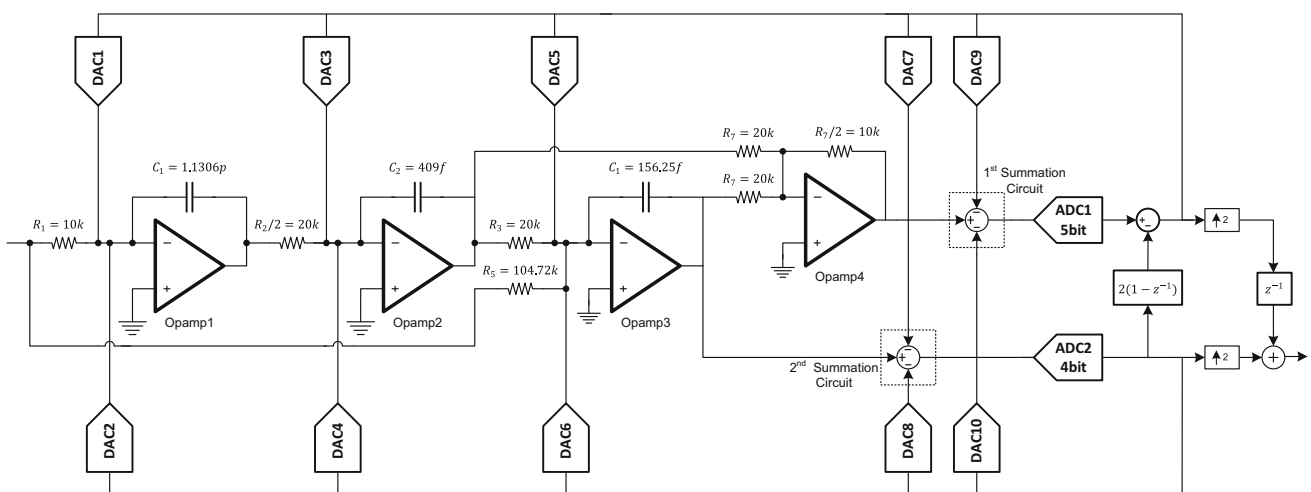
DAC1
DAC3
DAC5
DAC7
DAC9
$R_7 = 20k$
$R_7/2 = 10k$
$C_1 = 1.1306p$
$C_2 = 409f$
$C_1 = 156.25f$
$R_7 = 20k$
1st Summation Circuit
$R_1 = 10k$
$R_2/2 = 20k$
$R_3 = 20k$
ADC1 5bit
$\uparrow 2$
$R_5 = 104.72k$
Opamp4
$2(1 - z^{-1})$
$z^{-1}$
Opamp1
Opamp2
Opamp3
2nd Summation Circuit
ADC2 4bit
$\uparrow 2$
DAC2
DAC4
DAC6
DAC8
DAC10